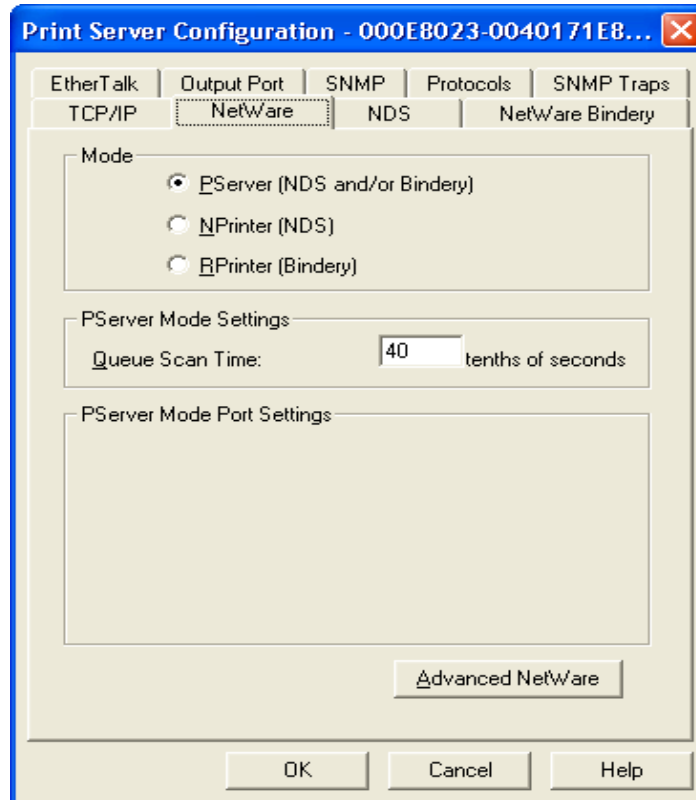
Print Server Configuration - 000E8023-0040171E8...

EtherTalk | Output Port | SNMP | Protocols | SNMP Traps
TCP/IP | NetWare | NDS | NetWare Bindery

Mode

PServer (NDS and/or Bindery)

NPrinter (NDS)

RPrinter (Bindery)

PServer Mode Settings

Queue Scan Time: 40 tenths of seconds

PServer Mode Port Settings

Advanced NetWare

OK Cancel Help